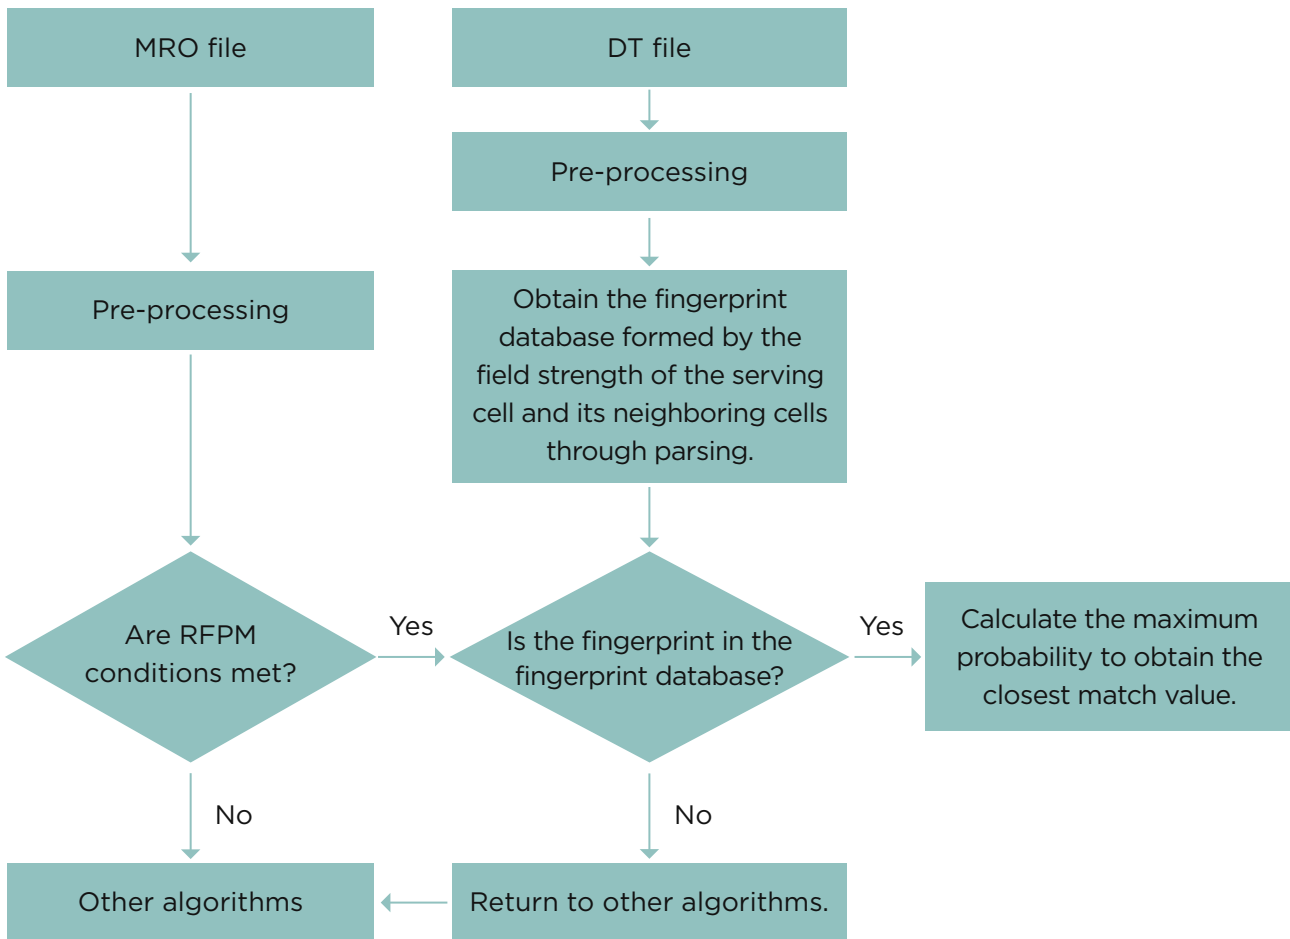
MRO file

DT file

Pre-processing

Pre-processing

Obtain the fingerprint database formed by the field strength of the serving cell and its neighboring cells through parsing.

Are RFPM conditions met?

Yes

Is the fingerprint in the fingerprint database?

Yes

Calculate the maximum probability to obtain the closest match value.

No

No

Other algorithms

Return to other algorithms.